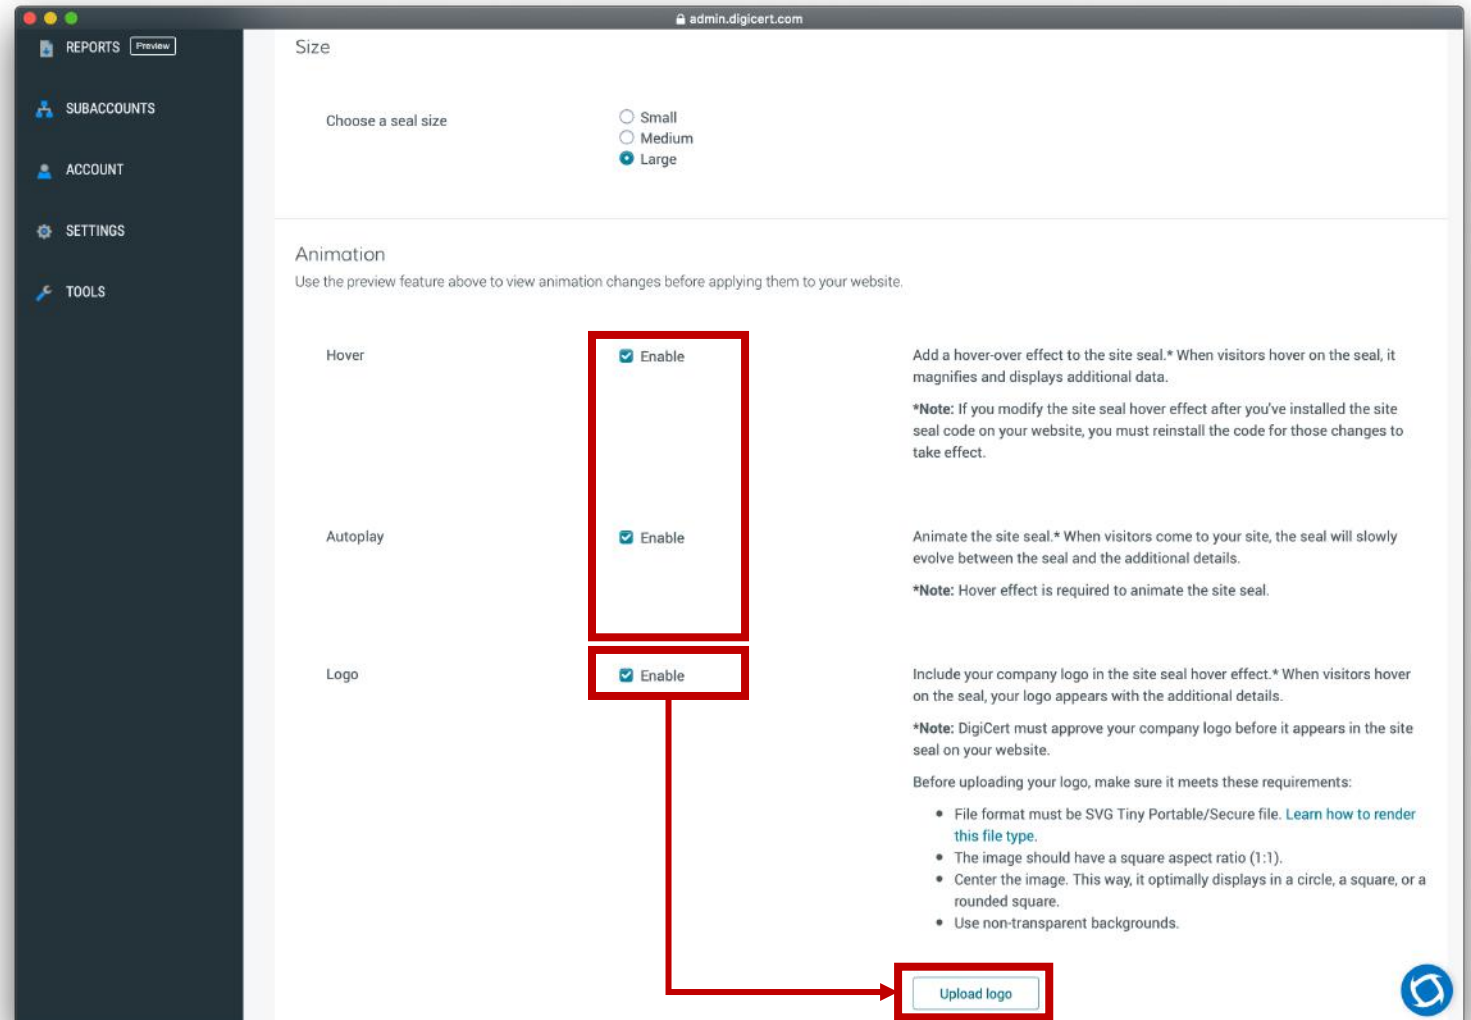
admin.digicert.com

REPORTS Preview

SUBACCOUNTS

ACCOUNT

SETTINGS

TOOLS

Size

Choose a seal size

Small
Medium
Large

Animation

Use the preview feature above to view animation changes before applying them to your website.

Hover

Enable

Add a hover-over effect to the site seal.* When visitors hover on the seal, it magnifies and displays additional data.

*Note: If you modify the site seal hover effect after you've installed the site seal code on your website, you must reinstall the code for those changes to take effect.

Autoplay

Enable

Animate the site seal.* When visitors come to your site, the seal will slowly evolve between the seal and the additional details.

*Note: Hover effect is required to animate the site seal.

Logo

Enable

Include your company logo in the site seal hover effect.* When visitors hover on the seal, your logo appears with the additional details.

*Note: DigiCert must approve your company logo before it appears in the site seal on your website.

Before uploading your logo, make sure it meets these requirements:

- File format must be SVG Tiny Portable/Secure file. Learn how to render this file type.
- The image should have a square aspect ratio (1:1).
- Center the image. This way, it optimally displays in a circle, a square, or a rounded square.
- Use non-transparent backgrounds.

Upload logo